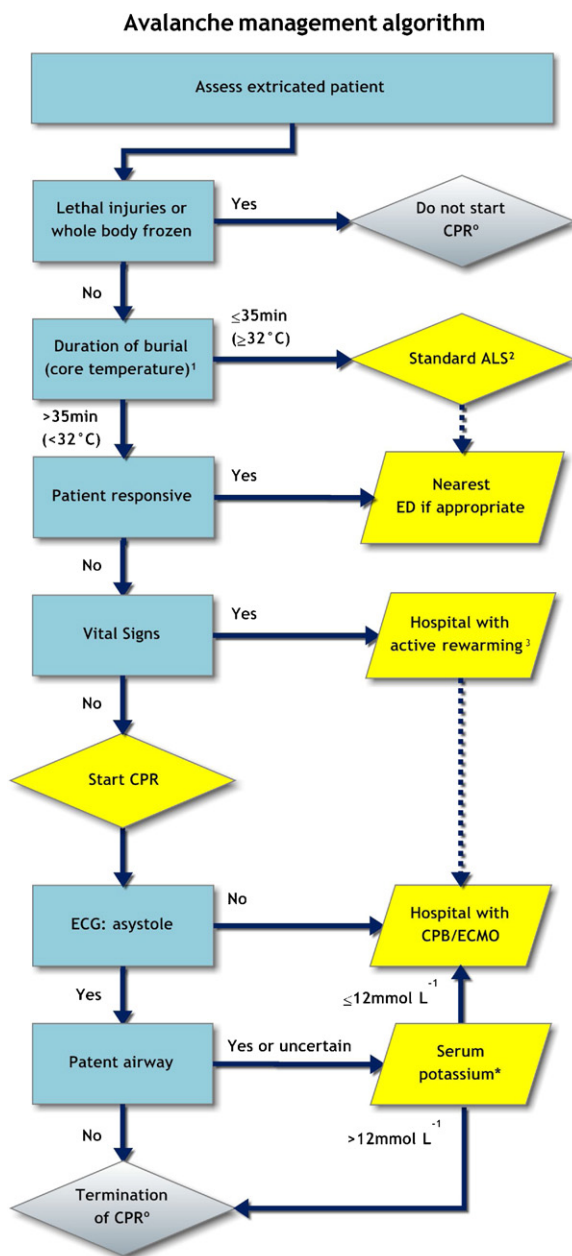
Avalanche management algorithm

Assess extricated patient

Lethal injuries or whole body frozen

Yes

Do not start CPR°

No

Duration of burial (core temperature)$^1$

≤35min (≥32°C)

Standard ALS$^2$

>35min (<32°C)

Patient responsive

Yes

Nearest ED if appropriate

No

Vital Signs

Yes

Hospital with active rewarming$^3$

No

Start CPR

ECG: asystole

No

Hospital with CPB/ECMO

Yes

≤12mmol L$^{-1}$

Patent airway

Yes or uncertain

Serum potassium*

No

>12mmol L$^{-1}$

Termination of CPR°